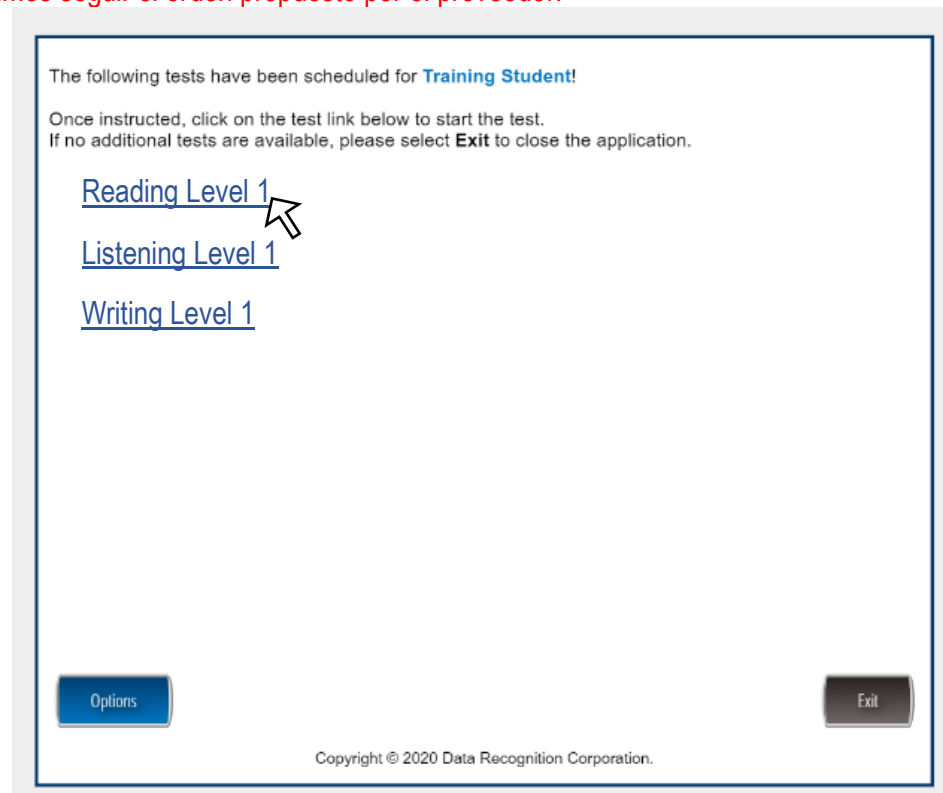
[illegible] seguir el orden propuesto por el proveedor.

The following tests have been scheduled for Training Student!

Once instructed, click on the test link below to start the test.
If no additional tests are available, please select Exit to close the application.

Reading Level 1

Listening Level 1

Writing Level 1

Options

Exit

Copyright © 2020 Data Recognition Corporation.